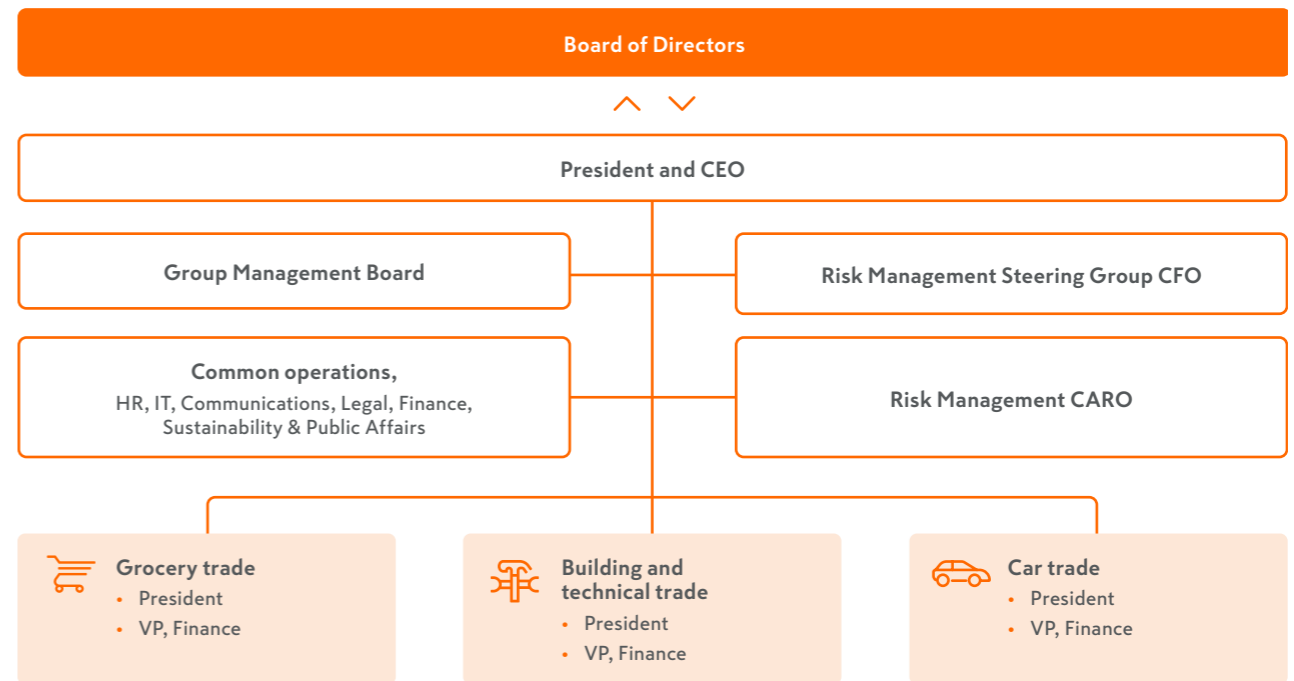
Board of Directors

President and CEO

Group Management Board

Risk Management Steering Group CFO

Common operations,
HR, IT, Communications, Legal, Finance, Sustainability & Public Affairs

Risk Management CARO

Grocery trade
• President
• VP, Finance

Building and technical trade
• President
• VP, Finance

Car trade
• President
• VP, Finance